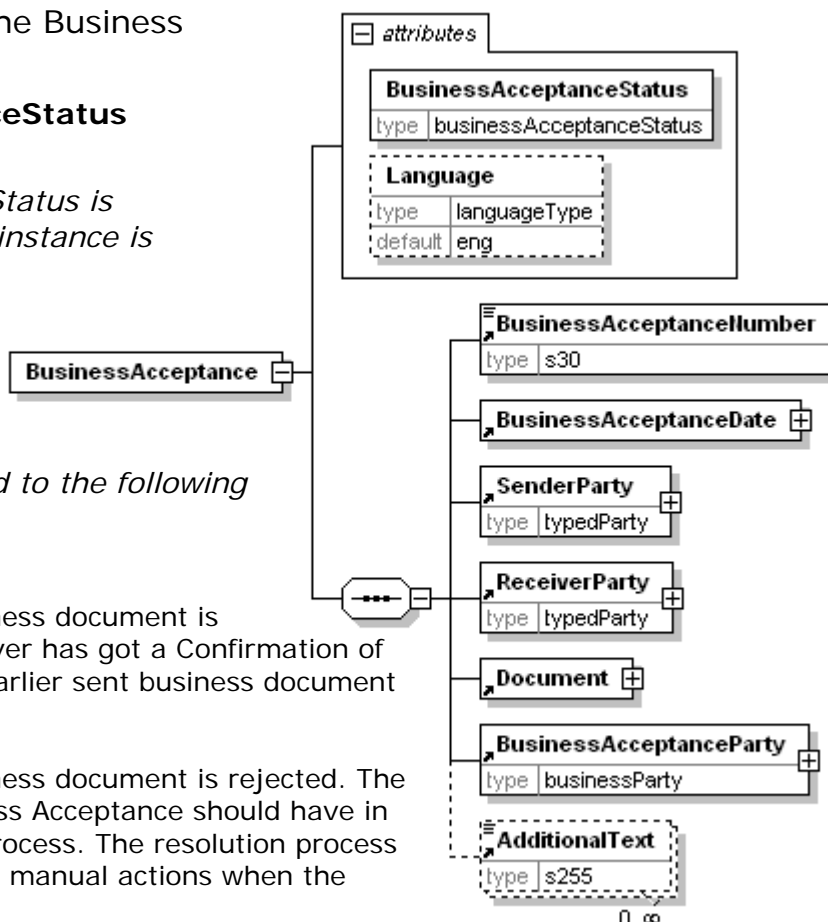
he Business

ceStatus

Status is
instance is

d to the following

ess document is
ver has got a Confirmation of
arlier sent business document

ess document is rejected. The
ss Acceptance should have in
rocess. The resolution process
manual actions when the

attributes

BusinessAcceptanceStatus
type businessAcceptanceStatus

Language
type languageType
default eng

BusinessAcceptance

BusinessAcceptanceNumber
type s30

BusinessAcceptanceDate

SenderParty
type typedParty

ReceiverParty
type typedParty

Document

BusinessAcceptanceParty
type businessParty

AdditionalText
type s255
0..∞